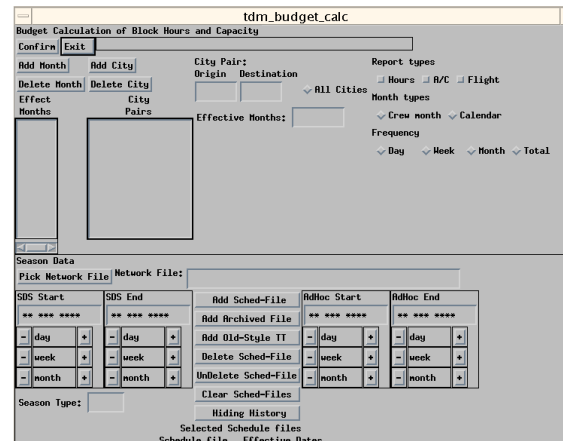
tdm_budget_calc

Budget Calculation of Block Hours and Capacity

Confirm Exit

Add Month Add City

Delete Month Delete City

Effect Months

City Pairs

City Pair:
Origin Destination

All Cities

Effective Months:

Report types

Hours A/C Flight

Month types

Crew month Calendar

Frequency

Day Week Month Total

Season Data

Pick Network File Network File:

SDS Start

** *** ****

- day +

- week +

- month +

SDS End

** *** ****

- day +

- week +

- month +

Add Sched-File

Add Archived File

Add Old-Style TT

Delete Sched-File

UnDelete Sched-File

Clear Sched-Files

Hiding History

AdHoc Start

** *** ****

- day +

- week +

- month +

AdHoc End

** *** ****

- day +

- week +

- month +

Season Type:

Selected Schedule files

Schedule file Effective Dates